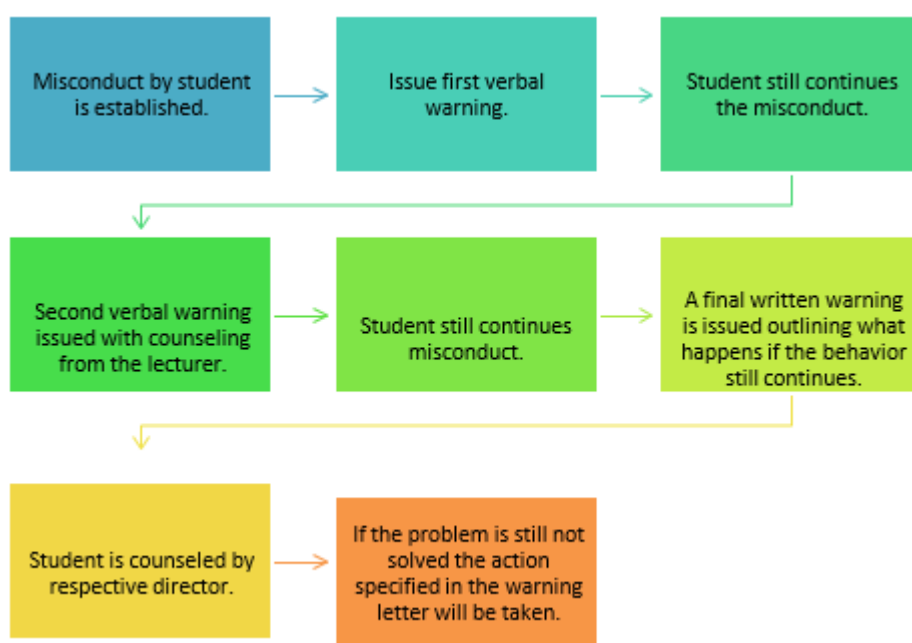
Misconduct by student is established.

Issue first verbal warning.

Student still continues the misconduct.

Second verbal warning issued with counseling from the lecturer.

Student still continues misconduct.

A final written warning is issued outlining what happens if the behavior still continues.

Student is counseled by respective director.

If the problem is still not solved the action specified in the warning letter will be taken.